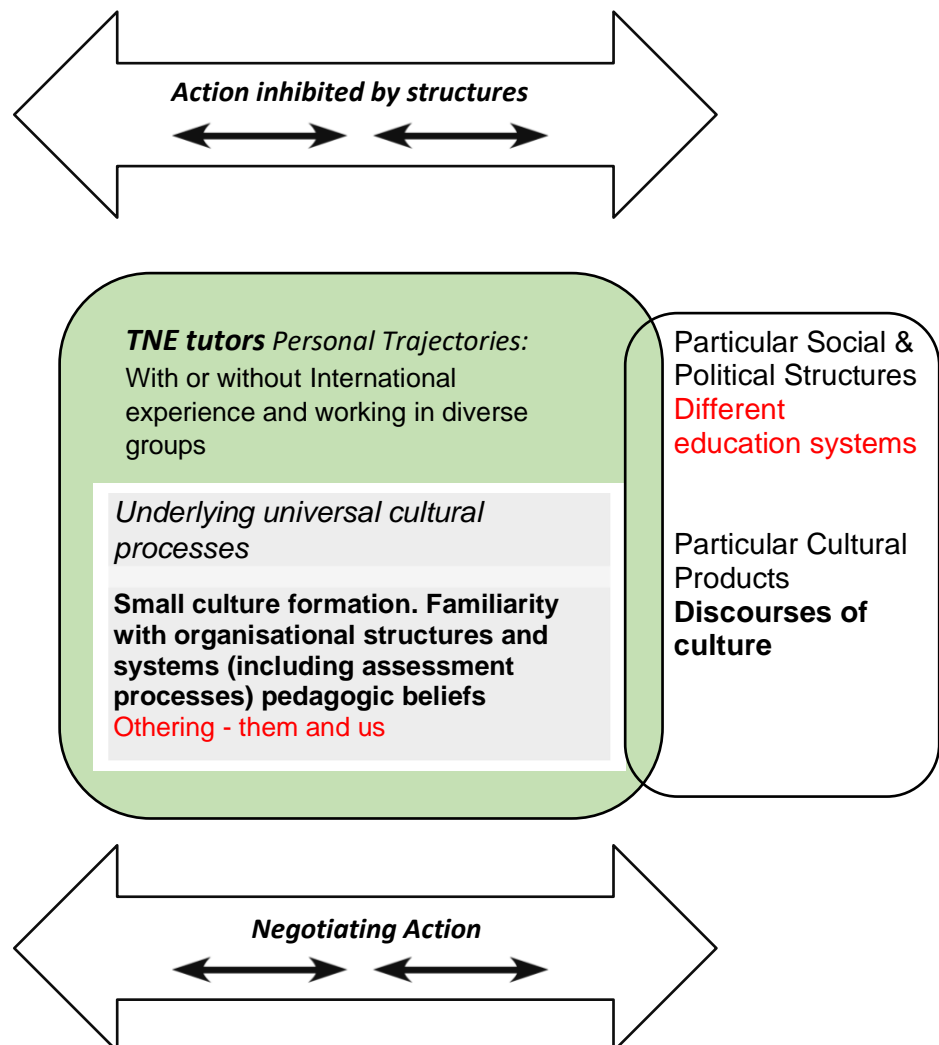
Action inhibited by structures

TNE tutors Personal Trajectories: With or without International experience and working in diverse groups

Underlying universal cultural processes

Small culture formation. Familiarity with organisational structures and systems (including assessment processes) pedagogic beliefs
Othering - them and us

Particular Social & Political Structures
Different education systems

Particular Cultural Products
Discourses of culture

Negotiating Action